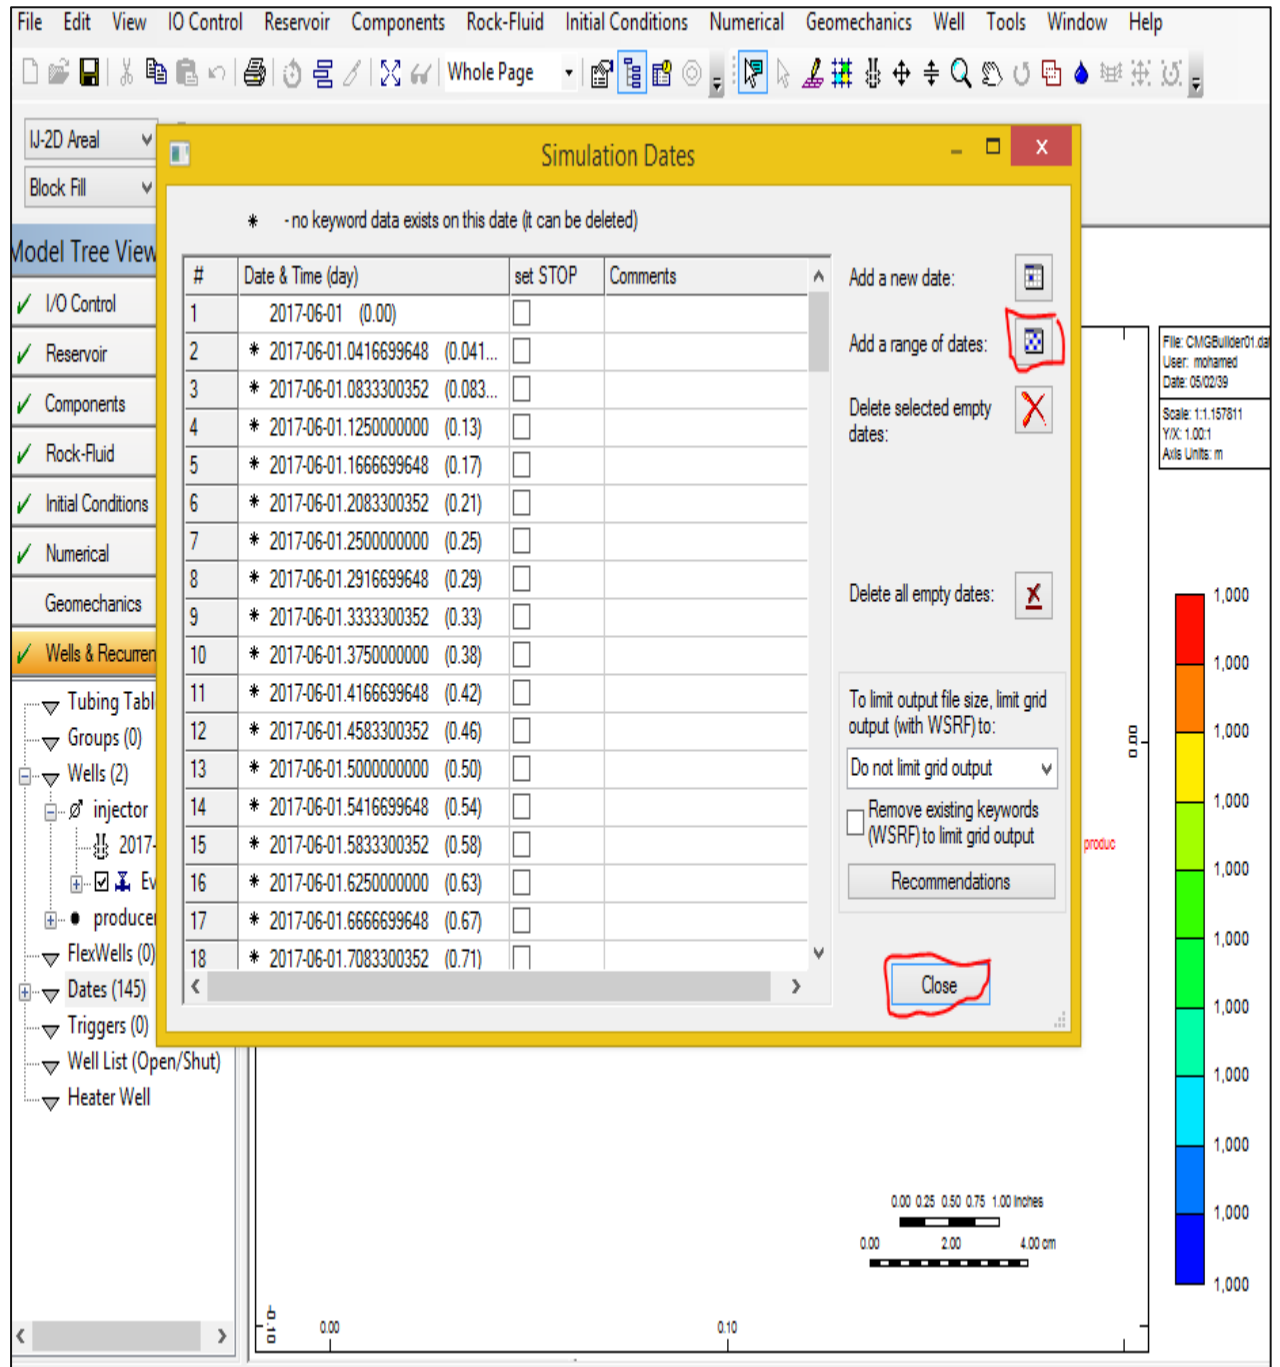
File Edit View IO Control Reservoir Components Rock-Fluid Initial Conditions Numerical Geomechanics Well Tools Window Help

Whole Page

IJ-2D Areal
Block Fill

Model Tree View
I/O Control
Reservoir
Components
Rock-Fluid
Initial Conditions
Numerical
Geomechanics
Wells & Recurren

Tubing Tabl
Groups (0)
Wells (2)
injector
2017-
Ev
producer
FlexWells (0)
Dates (145)
Triggers (0)
Well List (Open/Shut)
Heater Well

Simulation Dates

* - no keyword data exists on this date (it can be deleted)

| # | Date & Time (day) | set STOP | Comments |
|---|---|---|---|
| 1 | 2017-06-01 (0.00) | | |
| 2 | * 2017-06-01.0416699648 (0.041... | | |
| 3 | * 2017-06-01.0833300352 (0.083... | | |
| 4 | * 2017-06-01.1250000000 (0.13) | | |
| 5 | * 2017-06-01.1666699648 (0.17) | | |
| 6 | * 2017-06-01.2083300352 (0.21) | | |
| 7 | * 2017-06-01.2500000000 (0.25) | | |
| 8 | * 2017-06-01.2916699648 (0.29) | | |
| 9 | * 2017-06-01.3333300352 (0.33) | | |
| 10 | * 2017-06-01.3750000000 (0.38) | | |
| 11 | * 2017-06-01.4166699648 (0.42) | | |
| 12 | * 2017-06-01.4583300352 (0.46) | | |
| 13 | * 2017-06-01.5000000000 (0.50) | | |
| 14 | * 2017-06-01.5416699648 (0.54) | | |
| 15 | * 2017-06-01.5833300352 (0.58) | | |
| 16 | * 2017-06-01.6250000000 (0.63) | | |
| 17 | * 2017-06-01.6666699648 (0.67) | | |
| 18 | * 2017-06-01.7083300352 (0.71) | | |

Add a new date:
Add a range of dates:
Delete selected empty dates:
Delete all empty dates:

To limit output file size, limit grid output (with WSRF) to:
Do not limit grid output
Remove existing keywords (WSRF) to limit grid output
Recommendations

Close

File: CMGBuilder01.da
User: mohamed
Date: 05/02/39
Scale: 1:1.157811
Y/X: 1.00:1
Axis Units: m

1,000
1,000
1,000
1,000
1,000
1,000
1,000
1,000
1,000
1,000
1,000

0.00
produc
0.00 0.25 0.50 0.75 1.00 inches
0.00 2.00 4.00 cm
0.10
0.00
0.10